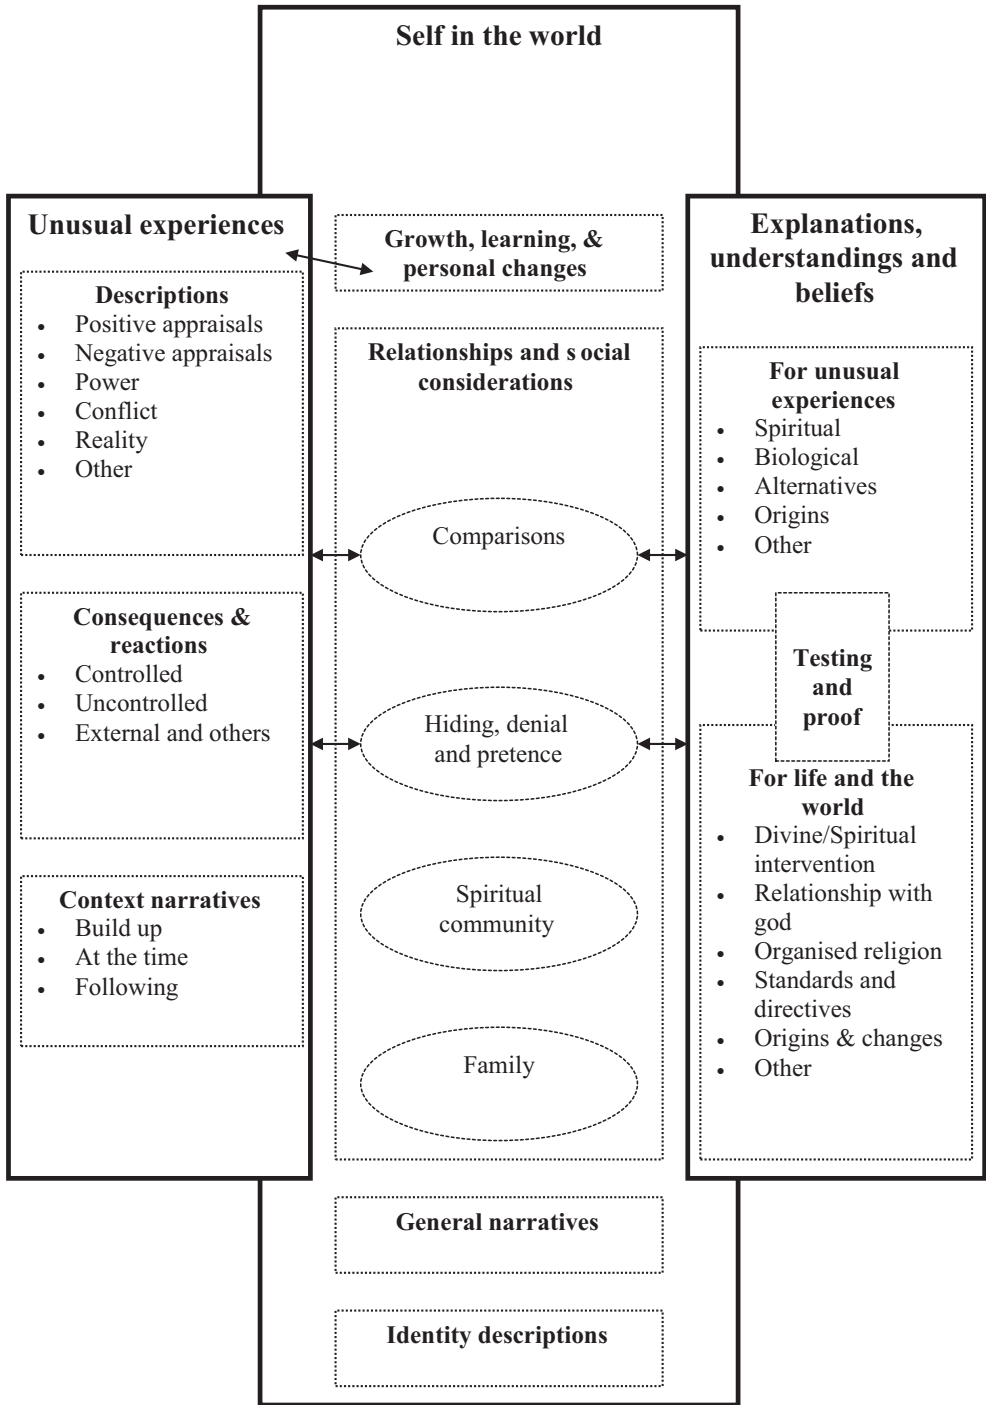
Self in the world

Unusual experiences

Descriptions
- Positive appraisals
- Negative appraisals
- Power
- Conflict
- Reality
- Other

Consequences & reactions
- Controlled
- Uncontrolled
- External and others

Context narratives
- Build up
- At the time
- Following

Growth, learning, & personal changes

Relationships and s ocial considerations

Comparisons

Hiding, denial and pretence

Spiritual community

Family

General narratives

Identity descriptions

Explanations, understandings and beliefs

For unusual experiences
- Spiritual
- Biological
- Alternatives
- Origins
- Other

Testing and proof

For life and the world
- Divine/Spiritual intervention
- Relationship with god
- Organised religion
- Standards and directives
- Origins & changes
- Other